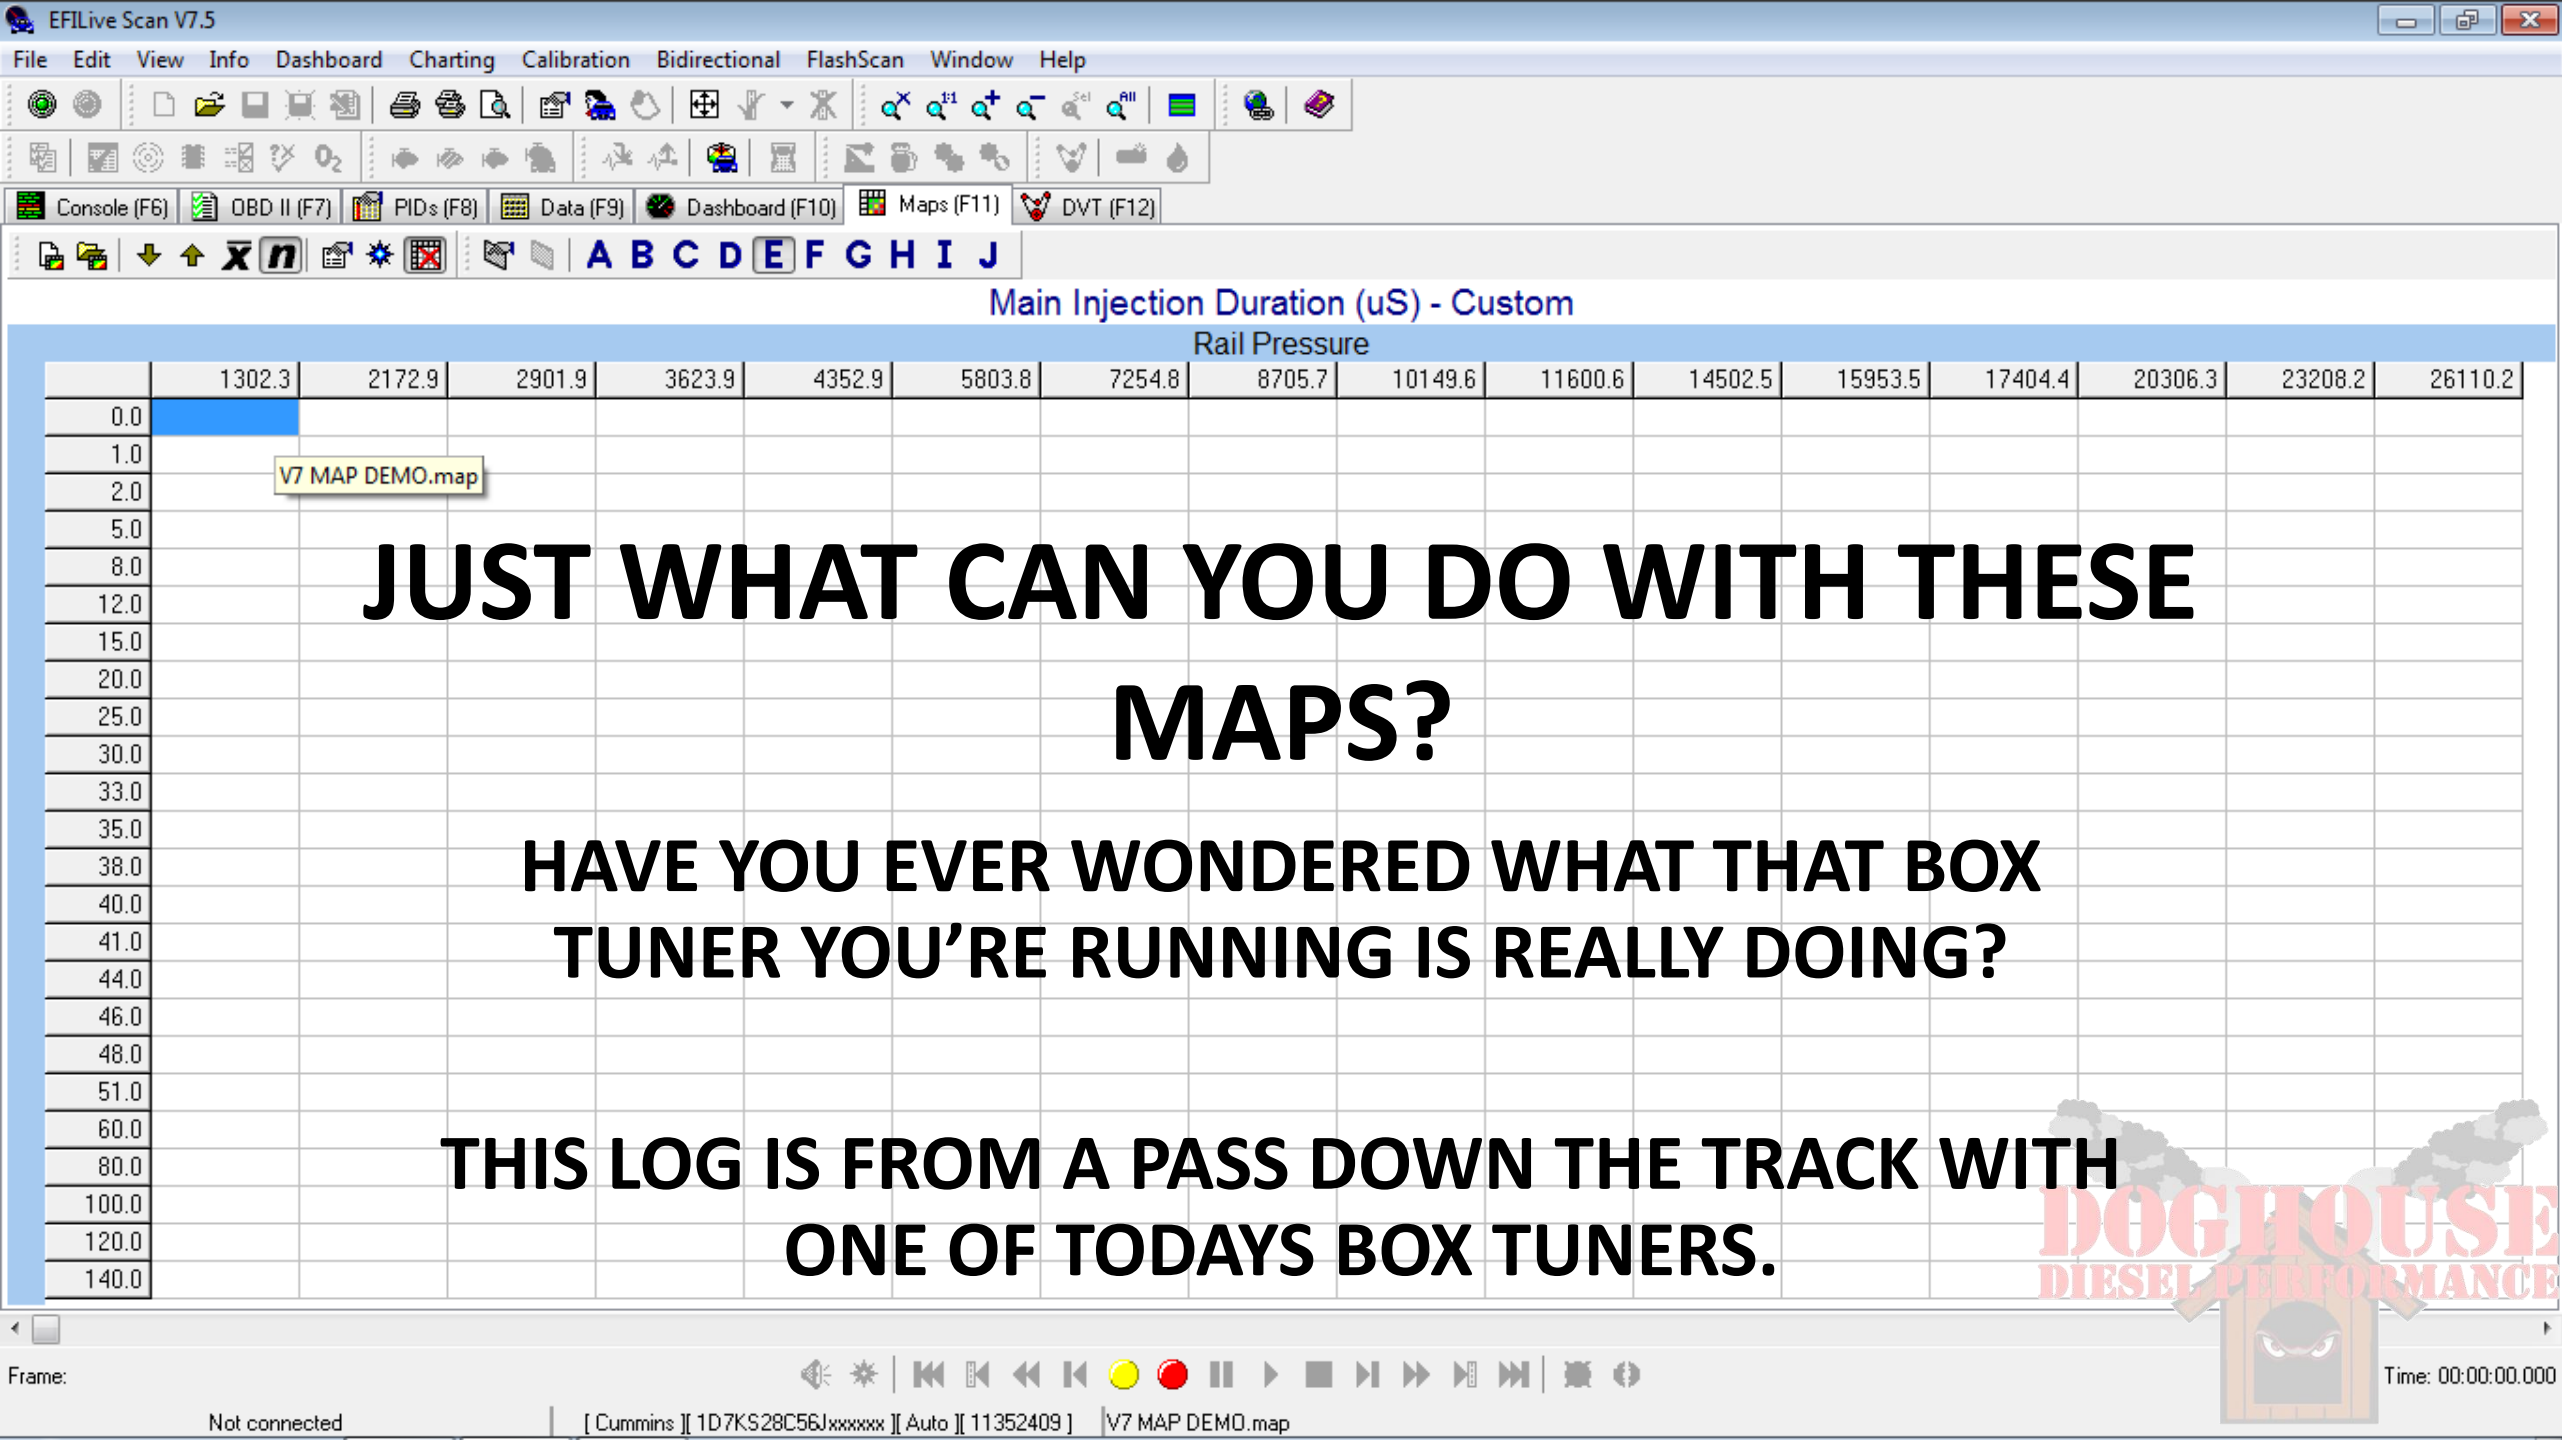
EFILive Scan V7.5

File Edit View Info Dashboard Charting Calibration Bidirectional FlashScan Window Help

Console (F6) OBD II (F7) PIDs (F8) Data (F9) Dashboard (F10) Maps (F11) DVT (F12)

A B C D E F G H I J

Main Injection Duration (uS) - Custom

Rail Pressure

| | 1302.3 | 2172.9 | 2901.9 | 3623.9 | 4352.9 | 5803.8 | 7254.8 | 8705.7 | 10149.6 | 11600.6 | 14502.5 | 15953.5 | 17404.4 | 20306.3 | 23208.2 | 26110.2 |
|---|---|---|---|---|---|---|---|---|---|---|---|---|---|---|---|---|
| 0.0 | | | | | | | | | | | | | | | | |
| 1.0 | | | | | | | | | | | | | | | | |
| 2.0 | | | | | | | | | | | | | | | | |
| 5.0 | | | | | | | | | | | | | | | | |
| 8.0 | | | | | | | | | | | | | | | | |
| 12.0 | | | | | | | | | | | | | | | | |
| 15.0 | | | | | | | | | | | | | | | | |
| 20.0 | | | | | | | | | | | | | | | | |
| 25.0 | | | | | | | | | | | | | | | | |
| 30.0 | | | | | | | | | | | | | | | | |
| 33.0 | | | | | | | | | | | | | | | | |
| 35.0 | | | | | | | | | | | | | | | | |
| 38.0 | | | | | | | | | | | | | | | | |
| 40.0 | | | | | | | | | | | | | | | | |
| 41.0 | | | | | | | | | | | | | | | | |
| 44.0 | | | | | | | | | | | | | | | | |
| 46.0 | | | | | | | | | | | | | | | | |
| 48.0 | | | | | | | | | | | | | | | | |
| 51.0 | | | | | | | | | | | | | | | | |
| 60.0 | | | | | | | | | | | | | | | | |
| 80.0 | | | | | | | | | | | | | | | | |
| 100.0 | | | | | | | | | | | | | | | | |
| 120.0 | | | | | | | | | | | | | | | | |
| 140.0 | | | | | | | | | | | | | | | | |

V7 MAP DEMO.map

JUST WHAT CAN YOU DO WITH THESE MAPS?

HAVE YOU EVER WONDERED WHAT THAT BOX TUNER YOU'RE RUNNING IS REALLY DOING?

THIS LOG IS FROM A PASS DOWN THE TRACK WITH ONE OF TODAYS BOX TUNERS.

DOGHOUSE DIESEL PERFORMANCE

Frame:

Time: 00:00:00.000

Not connected [ Cummins ][ 1D7KS28C56Jxxxxxx ][ Auto ][ 11352409 ] V7 MAP DEMO.map